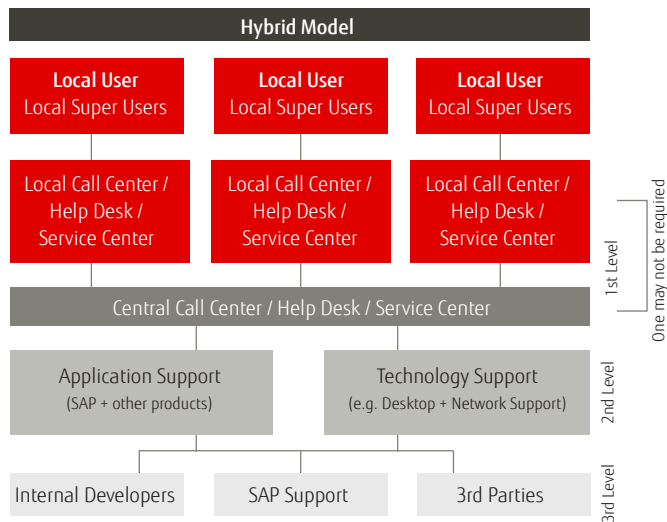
Hybrid Model

Local User
Local Super Users

Local User
Local Super Users

Local User
Local Super Users

Local Call Center / Help Desk / Service Center

Local Call Center / Help Desk / Service Center

Local Call Center / Help Desk / Service Center

Central Call Center / Help Desk / Service Center

1st Level

One may not be required

Application Support
(SAP + other products)

Technology Support
(e.g. Desktop + Network Support)

2nd Level

Internal Developers

SAP Support

3rd Parties

3rd Level